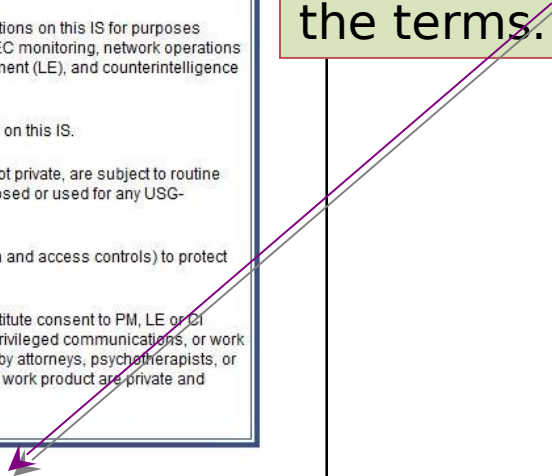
tions on this IS for purposes
EC monitoring, network operations
ment (LE), and counterintelligence

on this IS.

ot private, are subject to routine
osed or used for any USG-

n and access controls) to protect

titute consent to PM, LE or CI
rivileged communications, or work
by attorneys, psychotherapists, or
work product are private and

the terms.